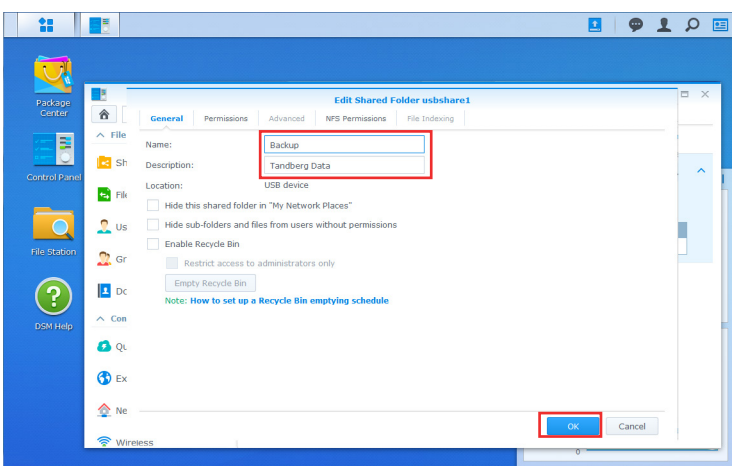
Package Center

Control Panel

File Station

DSM Help

File
Sh
File
Us
Gr
Do
Con
Qu
Ex
Ne
Wireless

Edit Shared Folder usbshare1

General | Permissions | Advanced | NFS Permissions | File Indexing

Name: Backup

Description: Tandberg Data

Location: USB device

Hide this shared folder in "My Network Places"

Hide sub-folders and files from users without permissions

Enable Recycle Bin

Restrict access to administrators only

Empty Recycle Bin

Note: How to set up a Recycle Bin emptying schedule

OK | Cancel

0